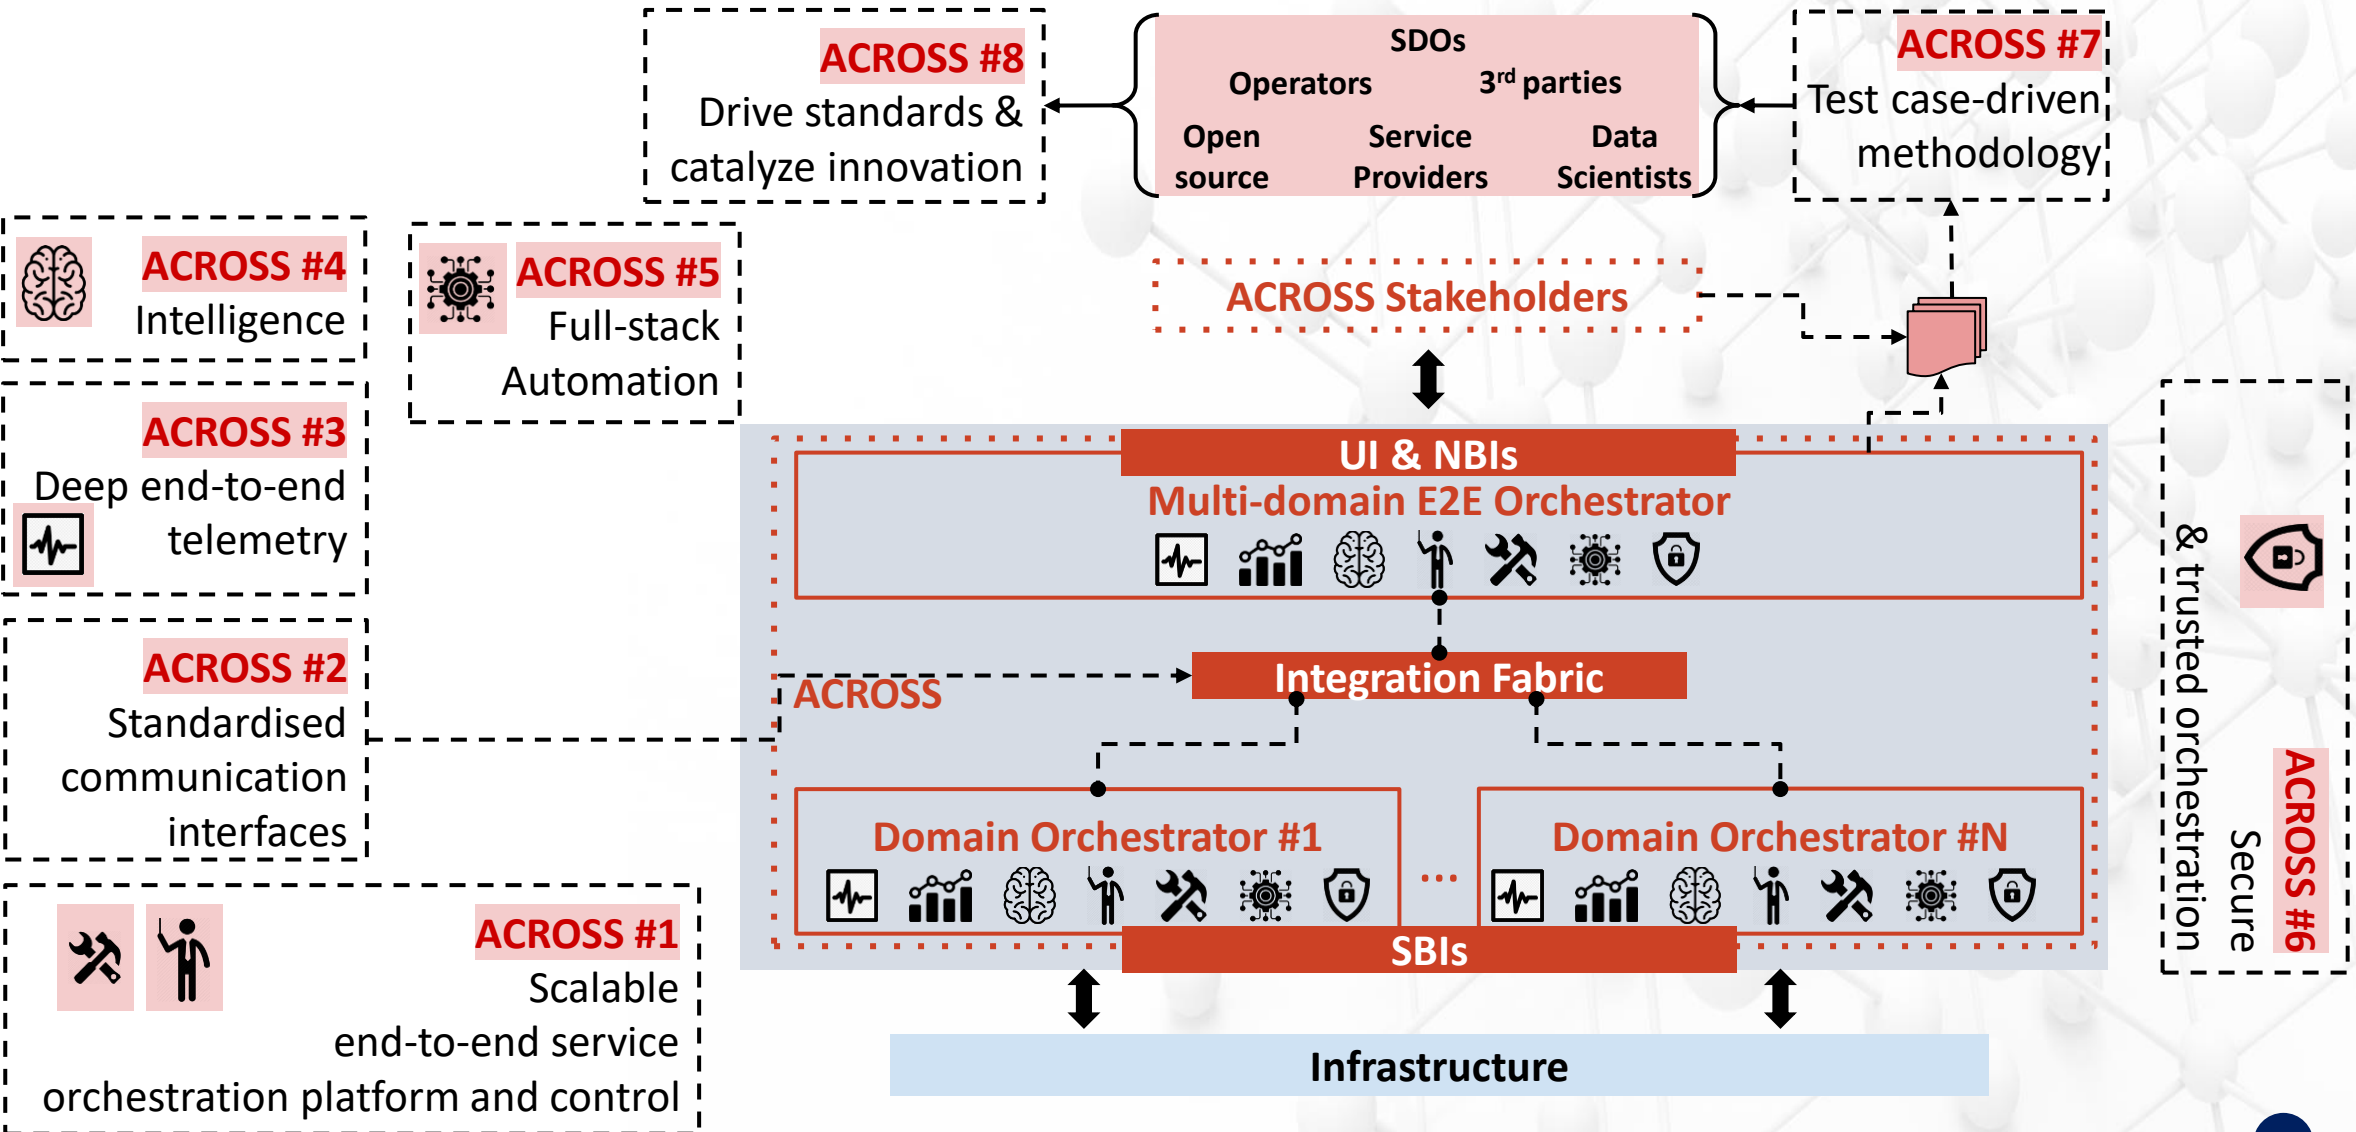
ACROSS #8
Drive standards & catalyze innovation

SDOs
Operators
3$^{rd}$ parties
Open source
Service Providers
Data Scientists

ACROSS #7
Test case-driven methodology

ACROSS #4
Intelligence

ACROSS #5
Full-stack Automation

ACROSS Stakeholders

ACROSS #3
Deep end-to-end telemetry

UI & NBIs
Multi-domain E2E Orchestrator

ACROSS #2
Standardised communication interfaces

ACROSS
Integration Fabric

Domain Orchestrator #1
...
Domain Orchestrator #N

SBIs

ACROSS #6
Secure & trusted orchestration

ACROSS #1
Scalable end-to-end service orchestration platform and control

Infrastructure